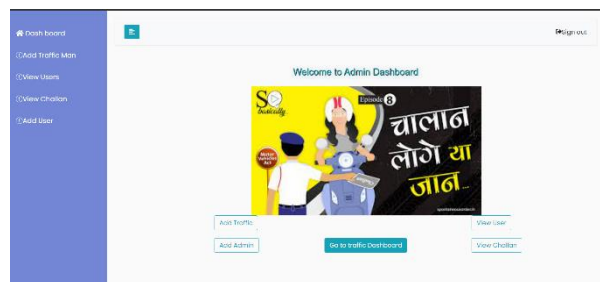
Dash board
Add Traffic Man
View Users
View Challan
Add User

Sign out

Welcome to Admin Dashboard

So basically
Episode 8
Motor Vehicles Act
चालान लोगे या जान...
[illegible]

Add Traffic
View User
Add Admin
Go to traffic Dashboard
View Challan